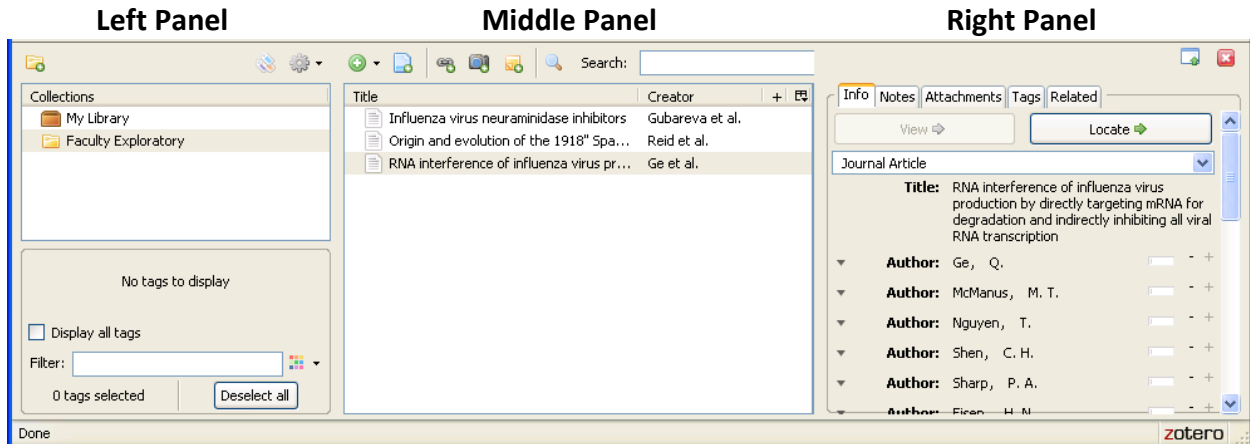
Left Panel

Middle Panel

Right Panel

Search:

Collections

My Library

Faculty Exploratory

No tags to display

Display all tags

Filter:

0 tags selected

Deselect all

| Title | Creator |
|---|---|
| Influenza virus neuraminidase inhibitors | Gubareva et al. |
| Origin and evolution of the 1918" Spa... | Reid et al. |
| RNA interference of influenza virus pr... | Ge et al. |

Info Notes Attachments Tags Related

View ⇨

Locate ⇨

Journal Article

Title: RNA interference of influenza virus production by directly targeting mRNA for degradation and indirectly inhibiting all viral RNA transcription

Author: Ge, Q.

Author: McManus, M. T.

Author: Nguyen, T.

Author: Shen, C. H.

Author: Sharp, P. A.

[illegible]

Done

zotero